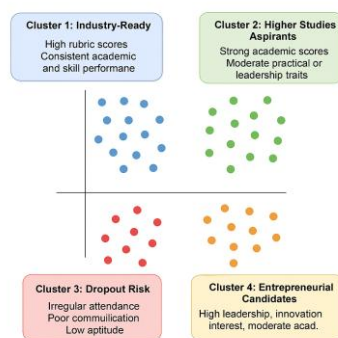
Cluster 1: Industry-Ready
High rubric scores
Consistent academic and skill performane

Cluster 2: Higher Studies Aspirants
Strong academic scores
Moderate practical or leadership traits

Cluster 3: Dropout Risk
Irregular attendance
Poor commuilication
Low aptitude

Cluster 4: Entrepreneurial Candidates
High leadership, innovation interest, moderate acad.